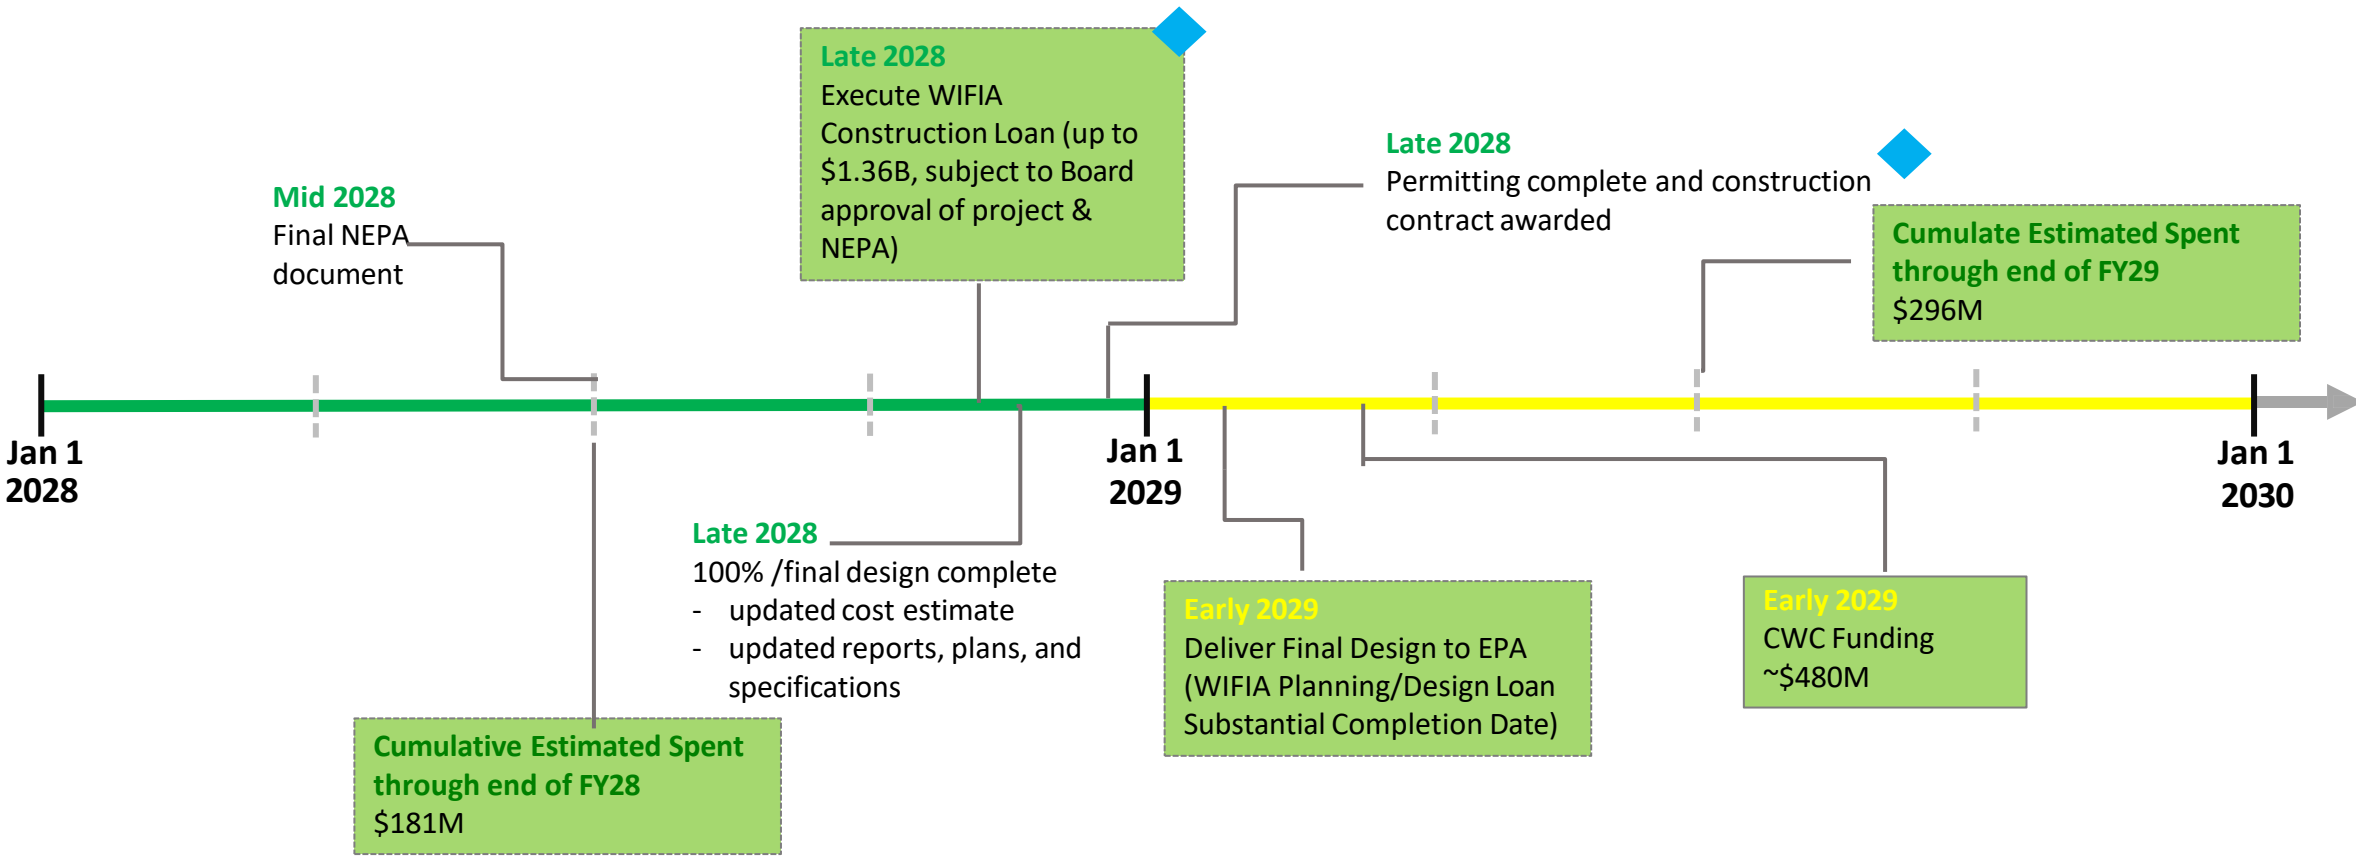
Late 2028
Execute WIFIA Construction Loan (up to $1.36B, subject to Board approval of project & NEPA)

Mid 2028
Final NEPA document

Late 2028
Permitting complete and construction contract awarded

Cumulate Estimated Spent through end of FY29
$296M

Jan 1 2028

Jan 1 2029

Jan 1 2030

Late 2028
100% /final design complete
- updated cost estimate
- updated reports, plans, and specifications

Early 2029
Deliver Final Design to EPA (WIFIA Planning/Design Loan Substantial Completion Date)

Early 2029
CWC Funding
~$480M

Cumulative Estimated Spent through end of FY28
$181M